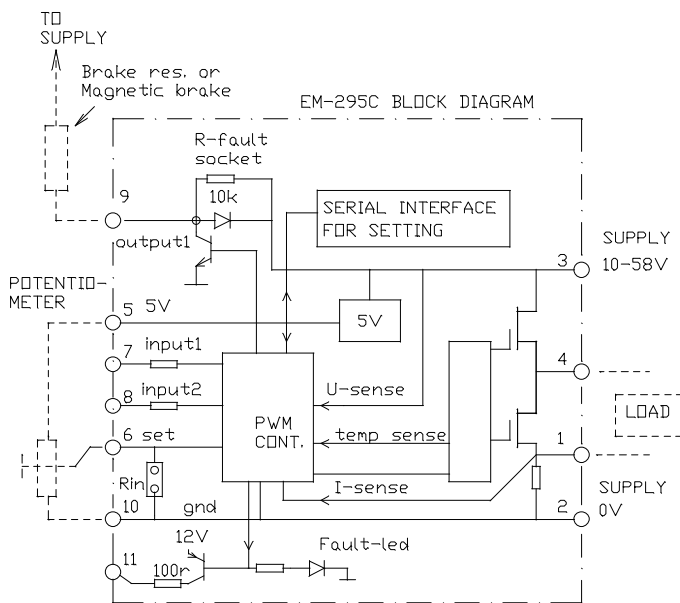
TO SUPPLY

Brake res. or Magnetic brake

EM-295C BLOCK DIAGRAM

R-fault socket

10k

9

output1

SERIAL INTERFACE FOR SETTING

SUPPLY 10-58V

3

POTENTIOMETER

5 5V

5V

7 input1

8 input2

4

U-sense

LOAD

6 set

PWM CONT.

temp sense

1

Rin

I-sense

SUPPLY 0V

10 gnd

2

12V

Fault-led

11

100r